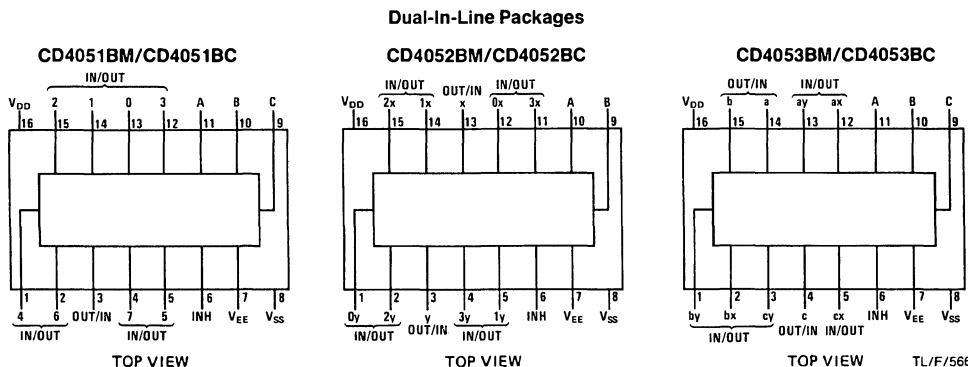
Dual-In-Line Packages

CD4051BM/CD4051BC

IN/OUT

$V_{DD}$ 2 1 0 3 A B C

16 15 14 13 12 11 10 9

1 2 3 4 5 6 7 8

4 6 OUT/IN 7 5 INH $V_{EE}$ $V_{SS}$

IN/OUT IN/OUT

TOP VIEW

CD4052BM/CD4052BC

IN/OUT OUT/IN IN/OUT

$V_{DD}$ 2x 1x x 0x 3x A B

16 15 14 13 12 11 10 9

1 2 3 4 5 6 7 8

0y 2y y 3y 1y INH $V_{EE}$ $V_{SS}$

IN/OUT OUT/IN IN/OUT

TOP VIEW

CD4053BM/CD4053BC

OUT/IN IN/OUT

$V_{DD}$ b a ay ax A B C

16 15 14 13 12 11 10 9

1 2 3 4 5 6 7 8

by bx cy c cx INH $V_{EE}$ $V_{SS}$

IN/OUT OUT/IN IN/OUT

TOP VIEW

TL/F/566